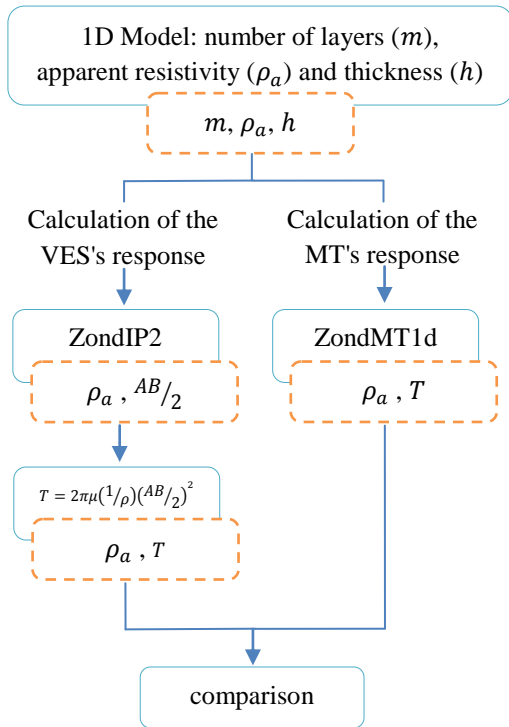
1D Model: number of layers ($m$), apparent resistivity ($\rho_a$) and thickness ($h$)

$m, \rho_a, h$

Calculation of the VES's response

Calculation of the MT's response

ZondIP2

$\rho_a$ , ${}^{AB}/_{2}$

ZondMT1d

$\rho_a$ , $T$

$T = 2\pi\mu({}^{1}/_{\rho})({}^{AB}/_{2})^2$

$\rho_a$ , $T$

comparison